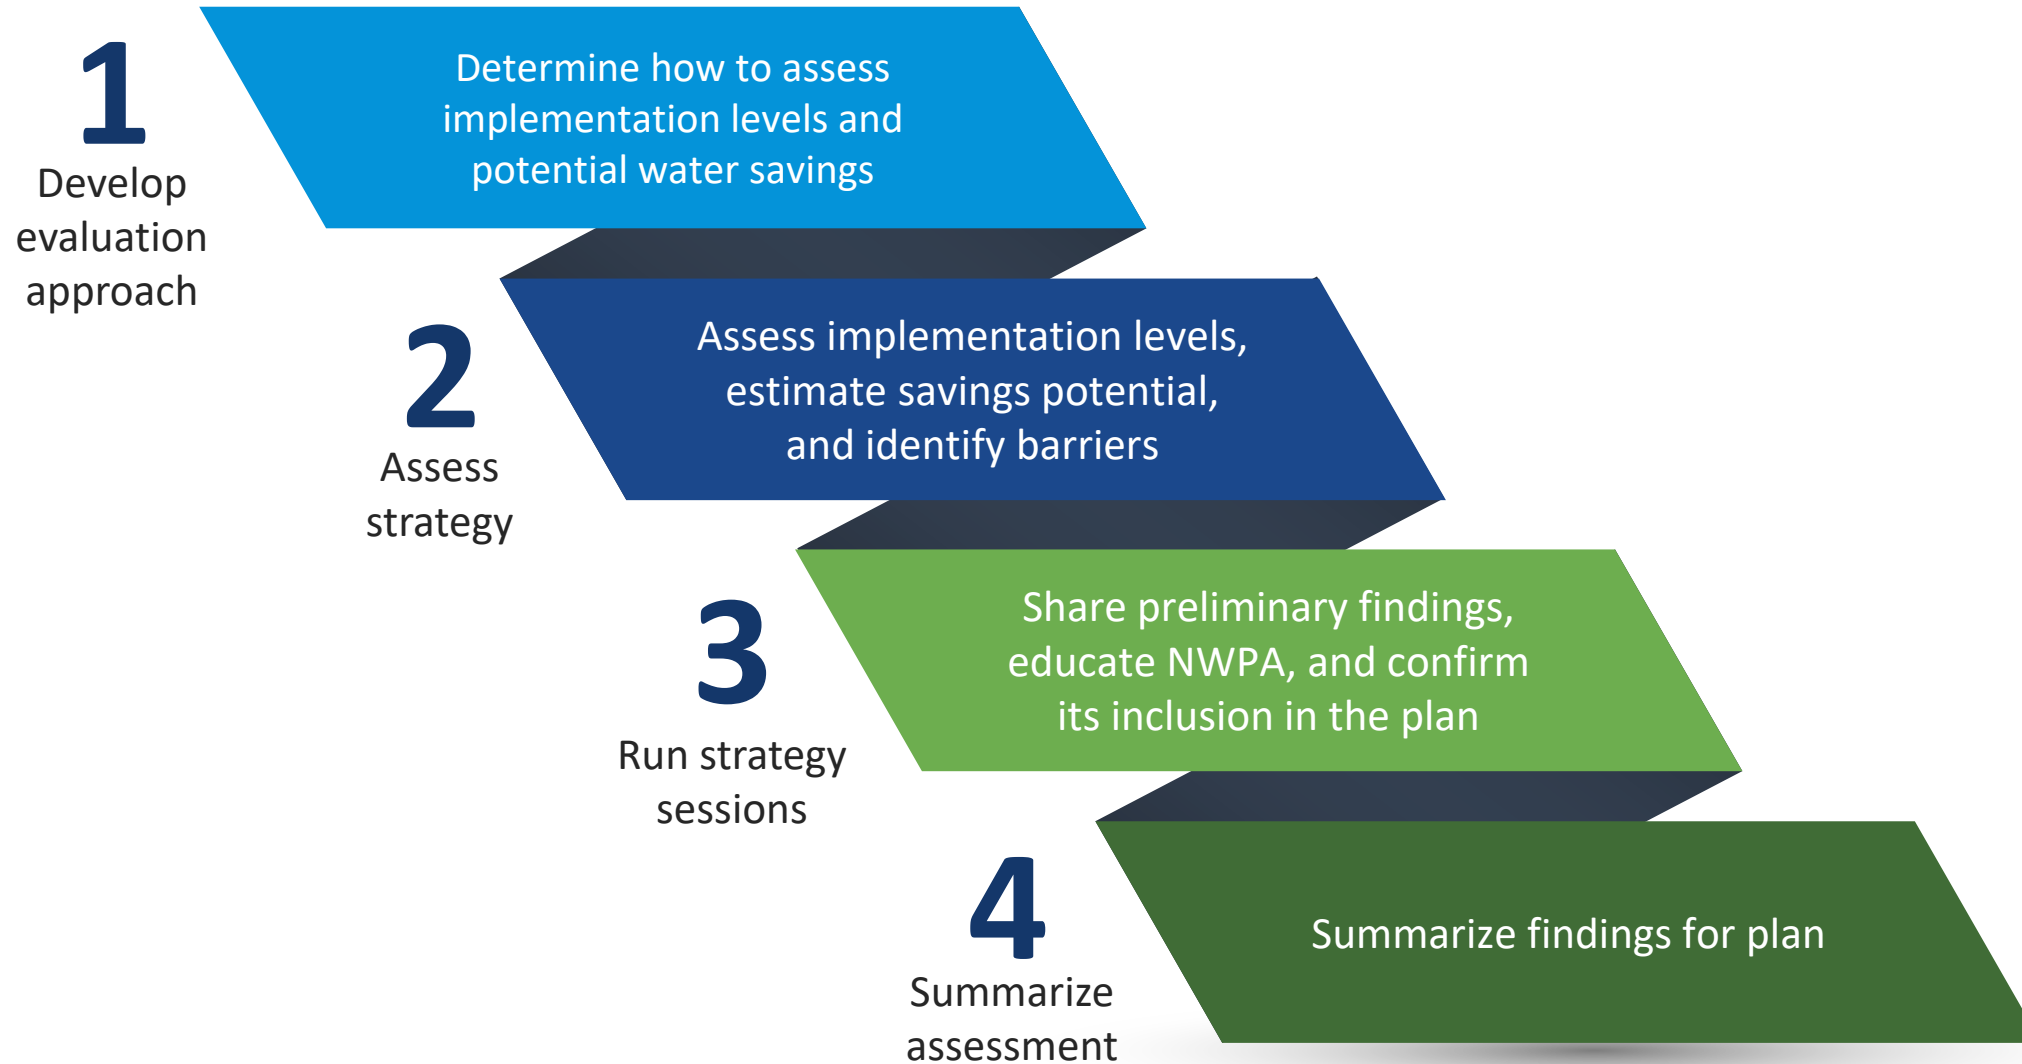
1

Develop evaluation approach

Determine how to assess implementation levels and potential water savings

2

Assess strategy

Assess implementation levels, estimate savings potential, and identify barriers

3

Run strategy sessions

Share preliminary findings, educate NWPA, and confirm its inclusion in the plan

4

Summarize assessment

Summarize findings for plan